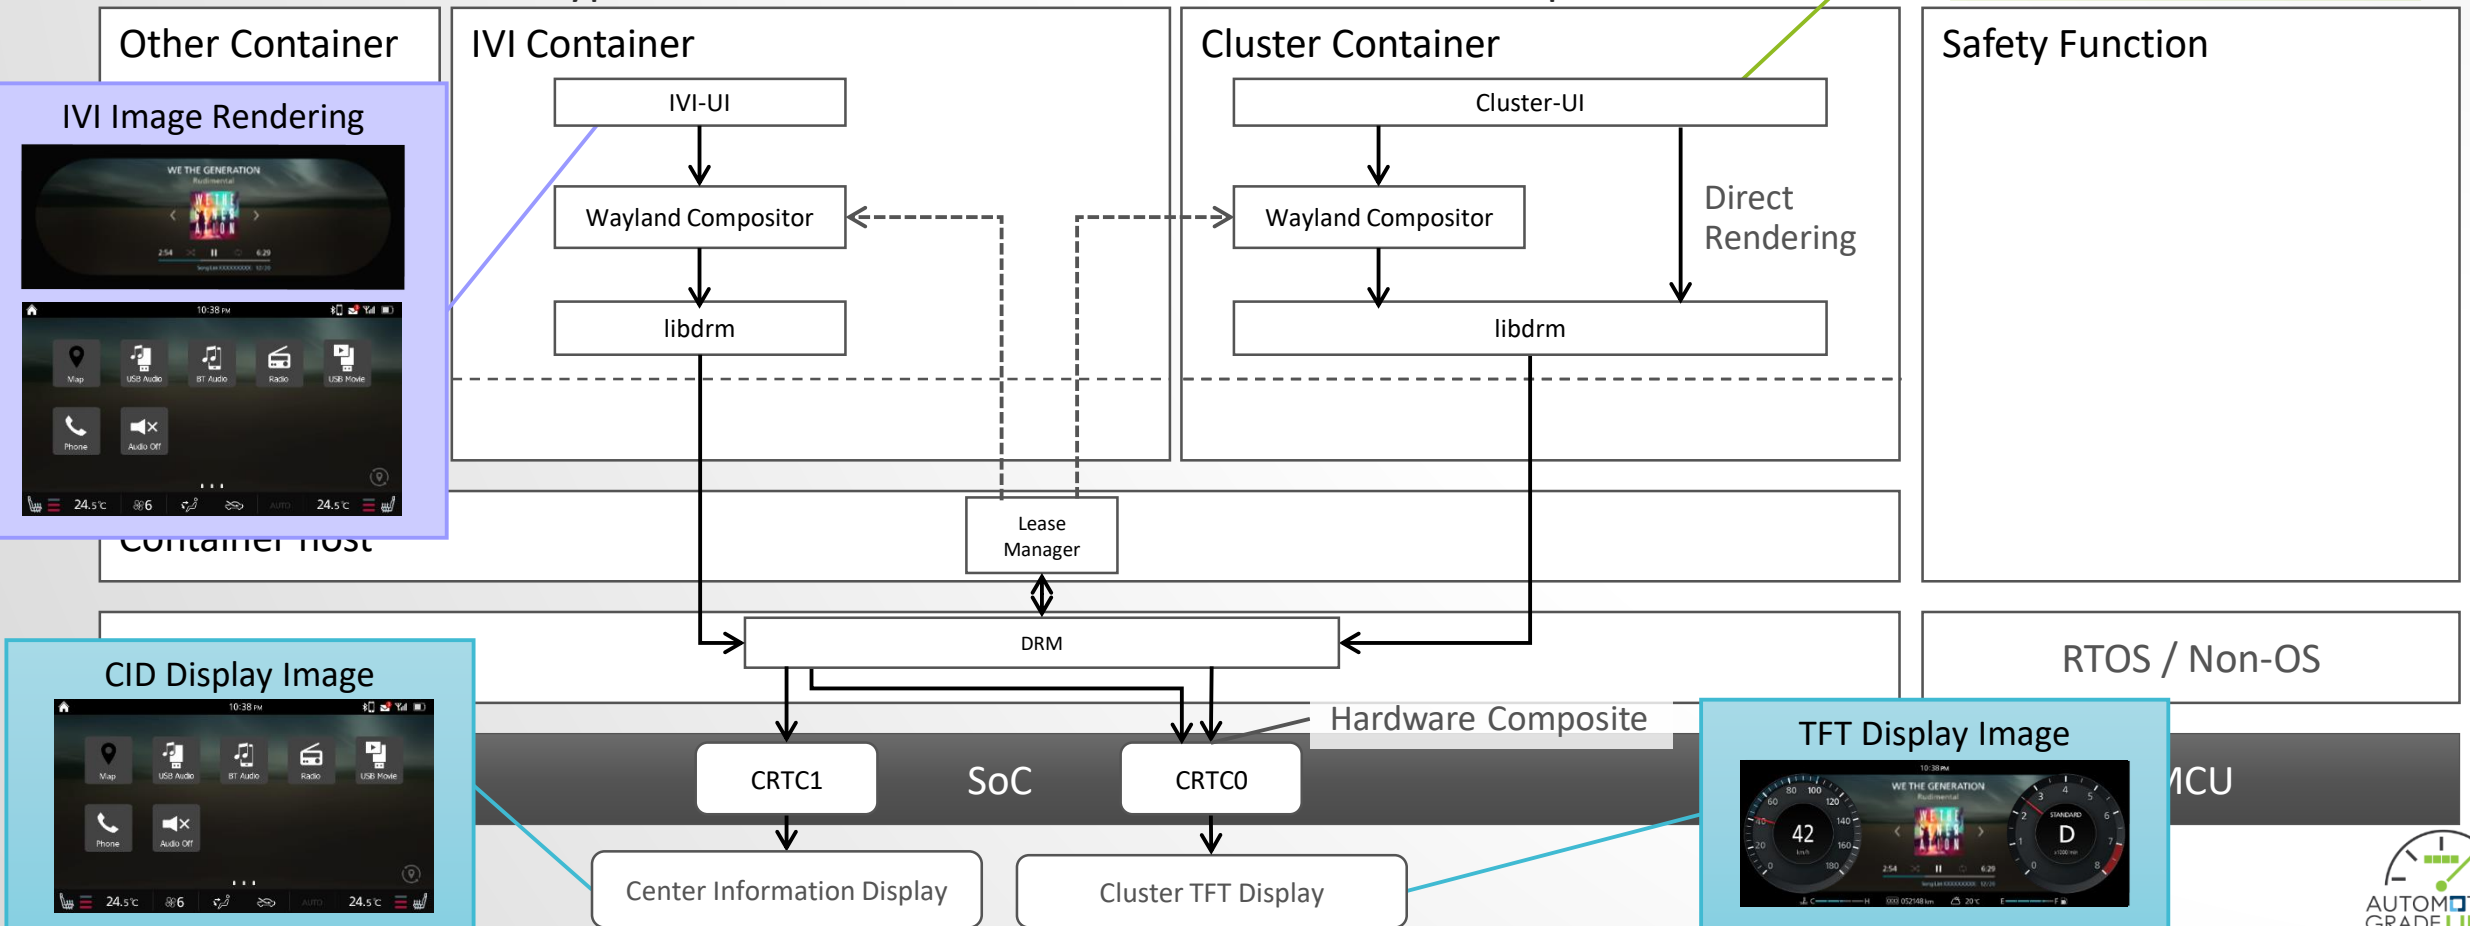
Other Container

IVI Container

IVI-UI

Wayland Compositor

libdrm

Cluster Container

Cluster-UI

Wayland Compositor

Direct Rendering

libdrm

Safety Function

IVI Image Rendering

WE THE GENERATION
Rudimental
2:54 6:29

10:38 PM

Map USB Audio BT Audio Radio USB Movie

Phone Audio Off

24.5℃ 6 AUTO 24.5℃

Container Host

Lease Manager

DRM

RTOS / Non-OS

CID Display Image

10:38 PM

Map USB Audio BT Audio Radio USB Movie

Phone Audio Off

24.5℃ 6 AUTO 24.5℃

Hardware Composite

CRTC1

SoC

CRTC0

Center Information Display

Cluster TFT Display

TFT Display Image

10:38 PM
WE THE GENERATION
Rudimental
42
D
STANDARD
2:54 6:29

MCU

AUTOM
GRADE L